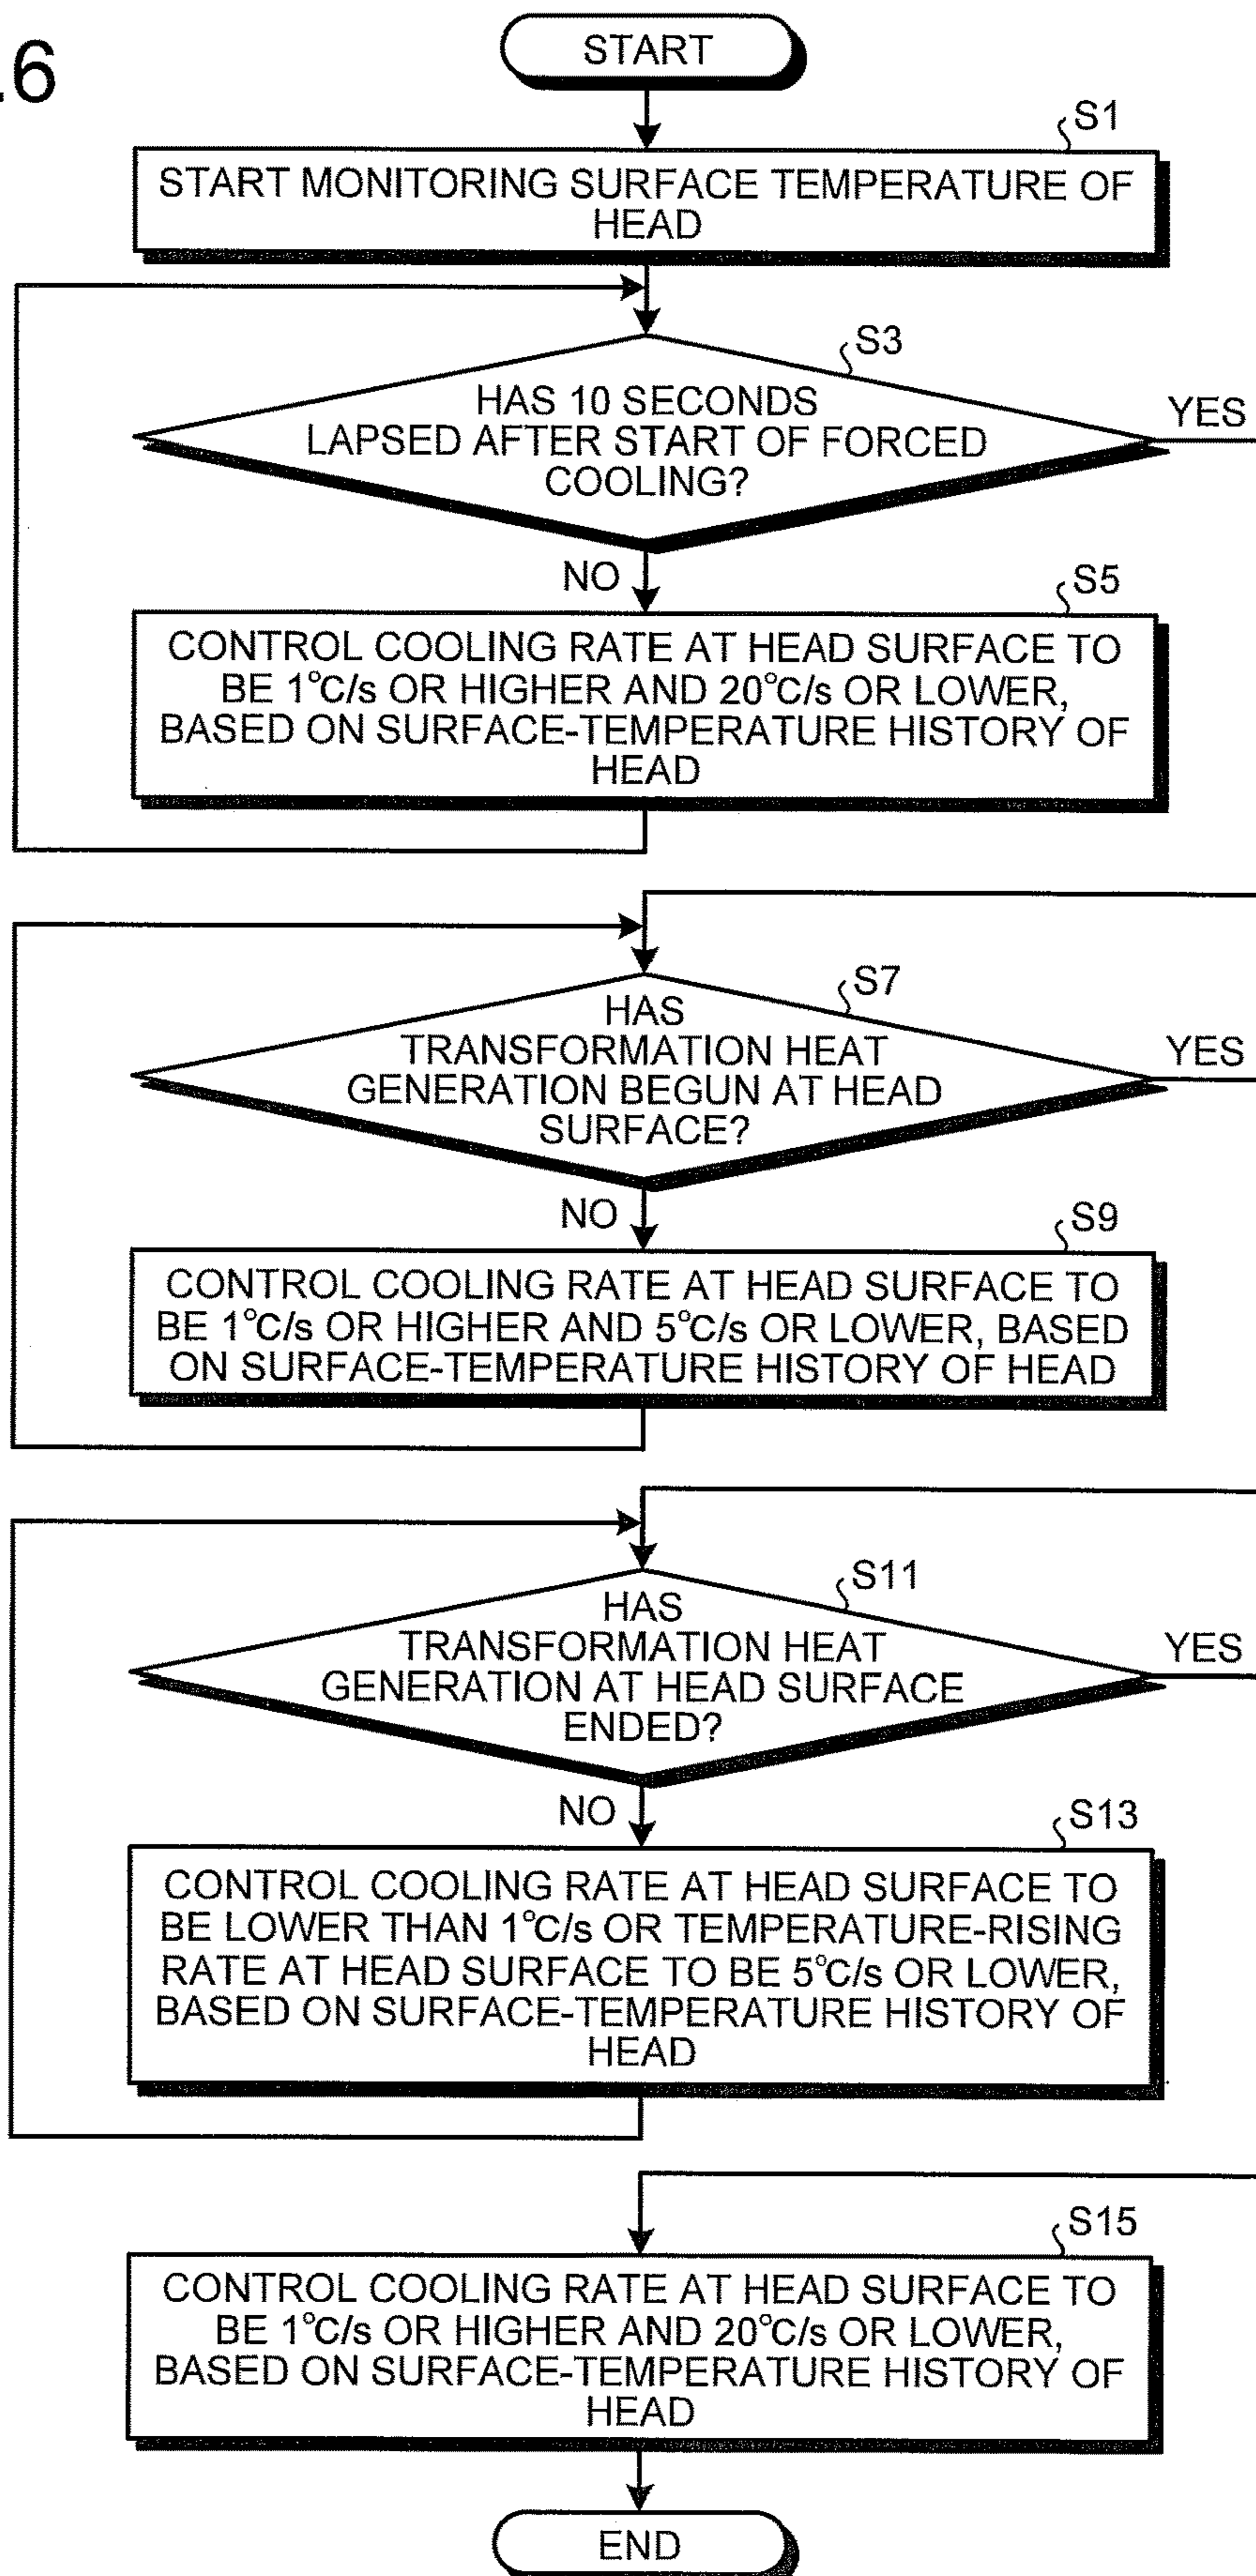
.6

START

S1
START MONITORING SURFACE TEMPERATURE OF HEAD

S3
HAS 10 SECONDS LAPSED AFTER START OF FORCED COOLING?

YES

NO

S5
CONTROL COOLING RATE AT HEAD SURFACE TO BE 1°C/s OR HIGHER AND 20°C/s OR LOWER, BASED ON SURFACE-TEMPERATURE HISTORY OF HEAD

S7
HAS TRANSFORMATION HEAT GENERATION BEGUN AT HEAD SURFACE?

YES

NO

S9
CONTROL COOLING RATE AT HEAD SURFACE TO BE 1°C/s OR HIGHER AND 5°C/s OR LOWER, BASED ON SURFACE-TEMPERATURE HISTORY OF HEAD

S11
HAS TRANSFORMATION HEAT GENERATION AT HEAD SURFACE ENDED?

YES

NO

S13
CONTROL COOLING RATE AT HEAD SURFACE TO BE LOWER THAN 1°C/s OR TEMPERATURE-RISING RATE AT HEAD SURFACE TO BE 5°C/s OR LOWER, BASED ON SURFACE-TEMPERATURE HISTORY OF HEAD

S15
CONTROL COOLING RATE AT HEAD SURFACE TO BE 1°C/s OR HIGHER AND 20°C/s OR LOWER, BASED ON SURFACE-TEMPERATURE HISTORY OF HEAD

END